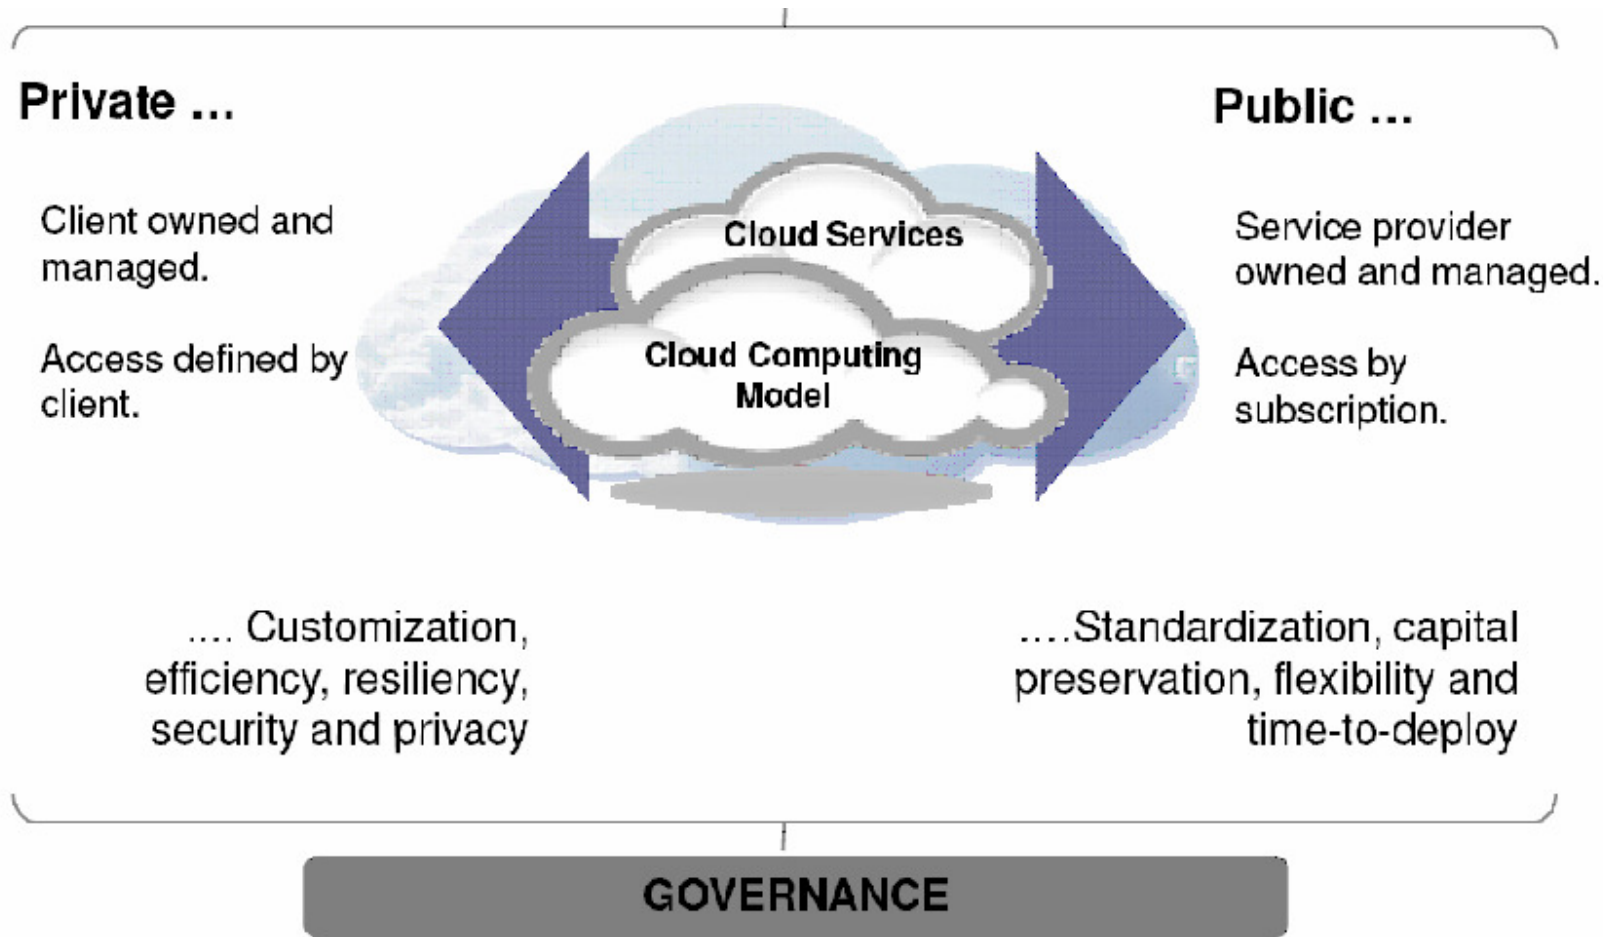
Private ...

Public ...

Client owned and managed.

Access defined by client.

Cloud Services

Cloud Computing Model

Service provider owned and managed.

Access by subscription.

.... Customization, efficiency, resiliency, security and privacy

....Standardization, capital preservation, flexibility and time-to-deploy

GOVERNANCE